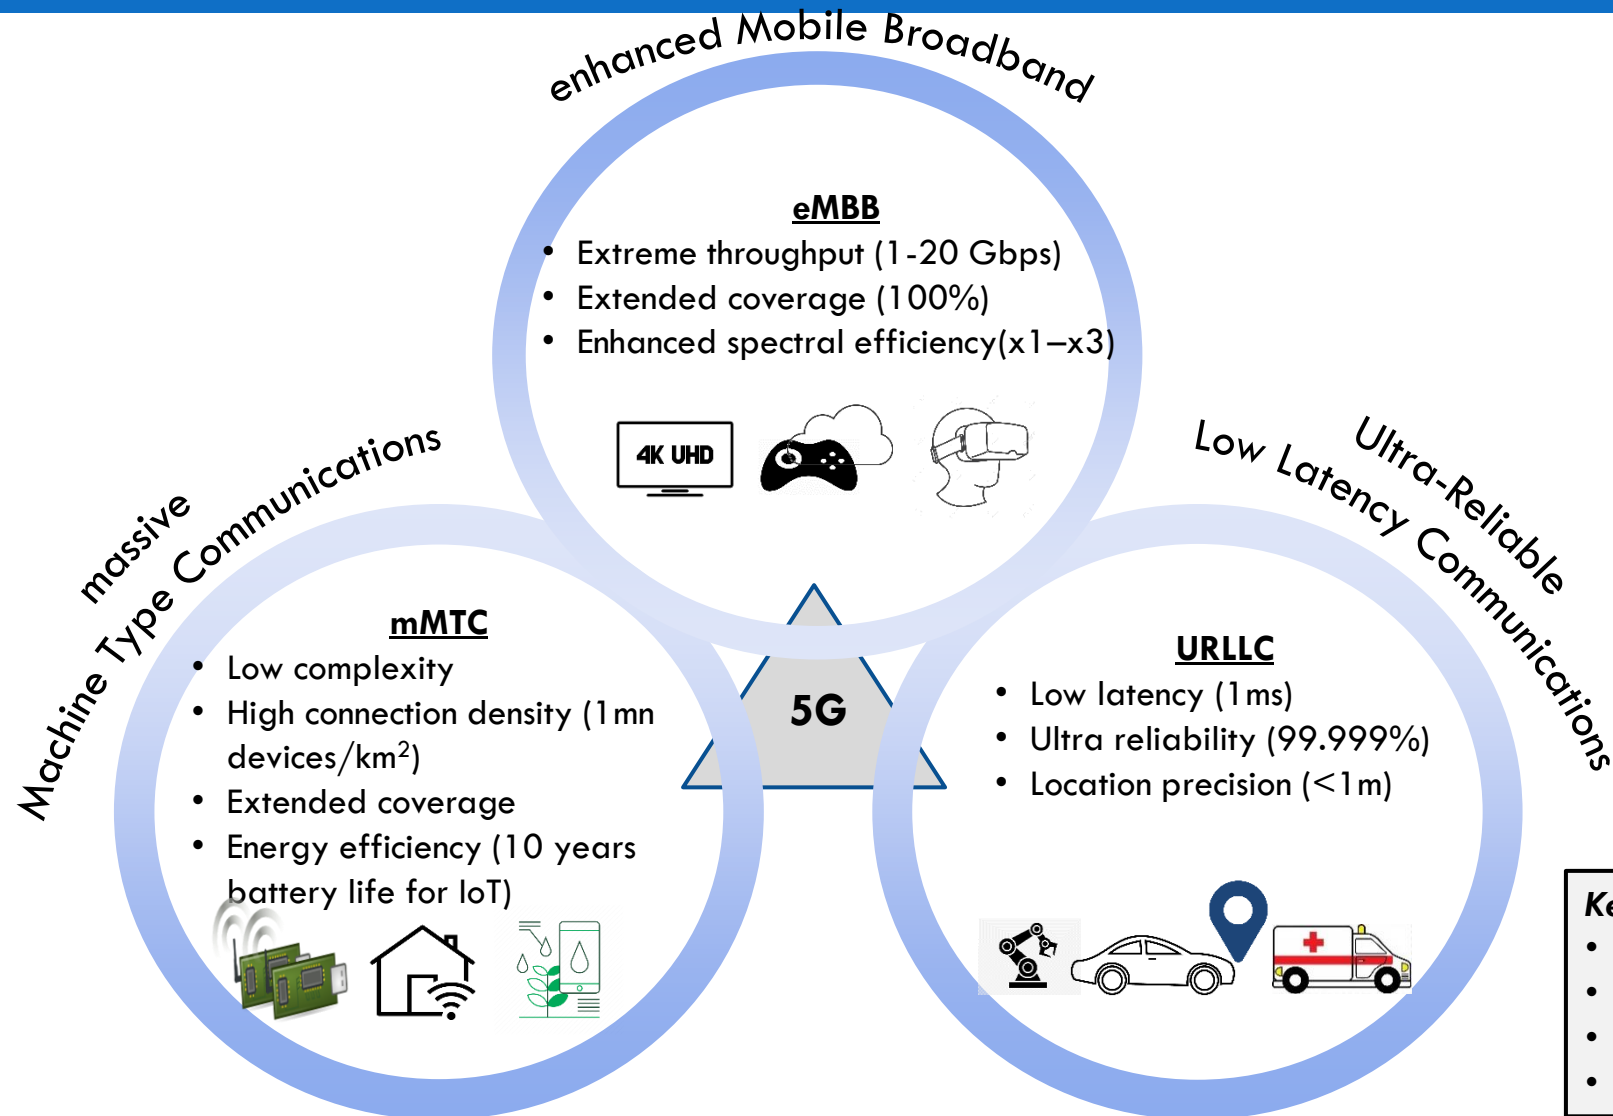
enhanced Mobile Broadband

eMBB
• Extreme throughput (1-20 Gbps)
• Extended coverage (100%)
• Enhanced spectral efficiency(x1–x3)

4K UHD

massive Machine Type Communications

Ultra-Reliable Low Latency Communications

mMTC
• Low complexity
• High connection density (1mn devices/km$^2$)
• Extended coverage
• Energy efficiency (10 years battery life for IoT)

5G

URLLC
• Low latency (1ms)
• Ultra reliability (99.999%)
• Location precision (<1m)

Ke
•
•
•
•